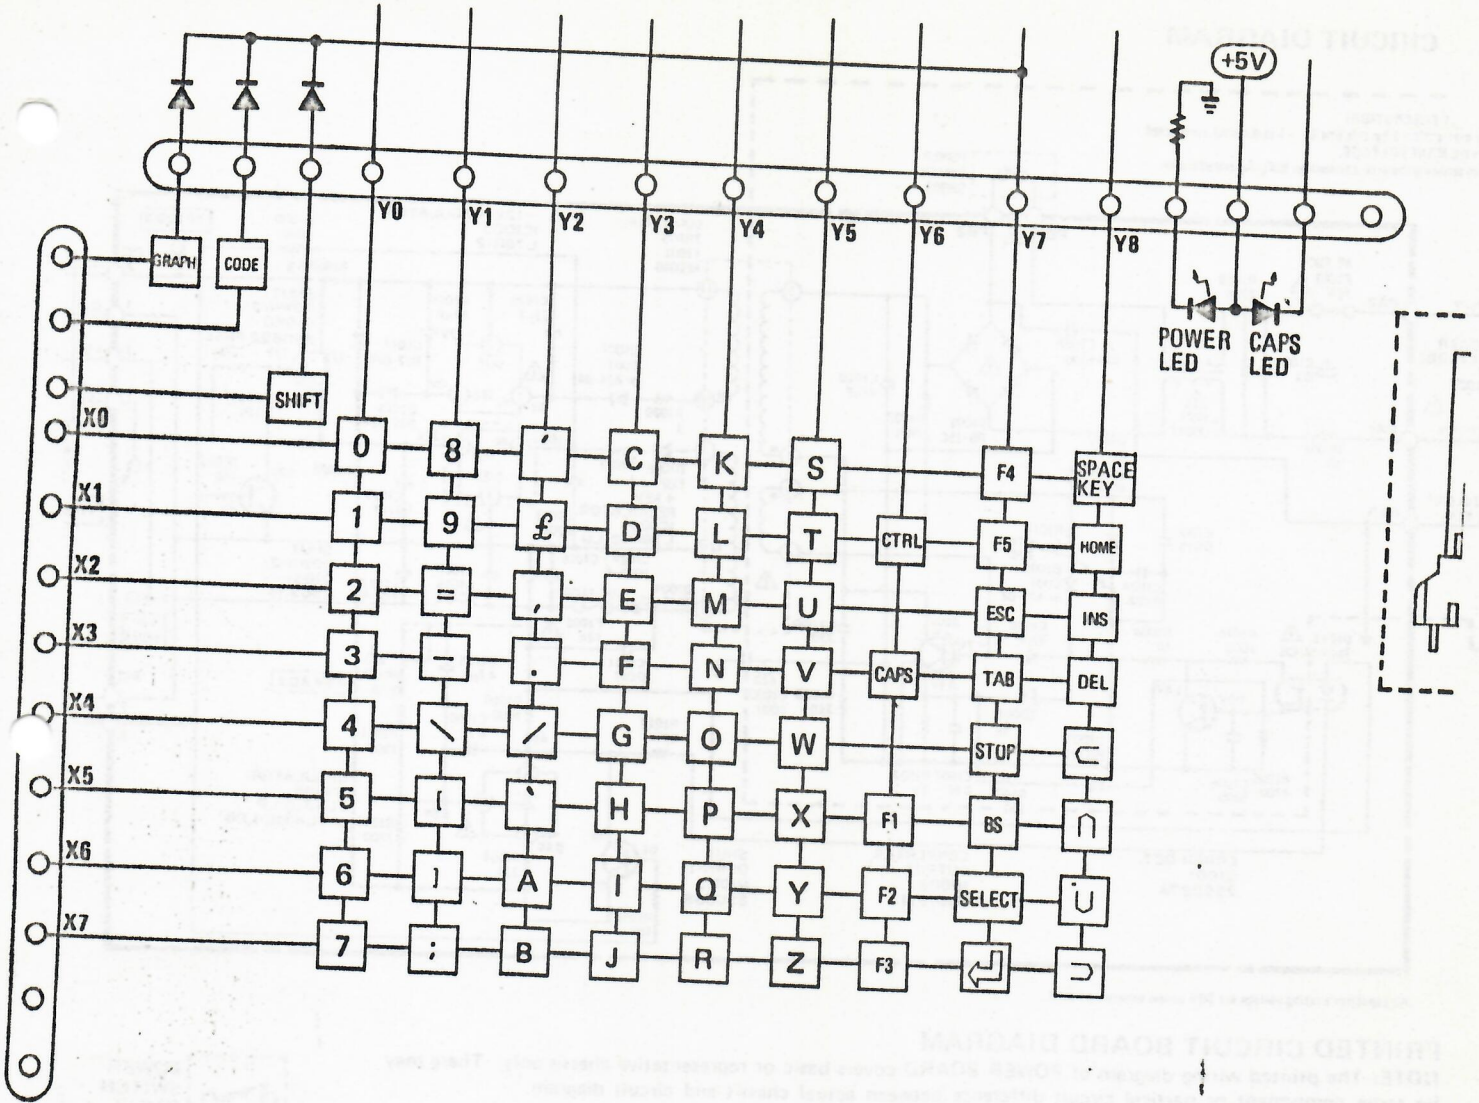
+5V

Y0 Y1 Y2 Y3 Y4 Y5 Y6 Y7 Y8

GRAPH CODE SHIFT

POWER LED CAPS LED

X0 X1 X2 X3 X4 X5 X6 X7

0 8 ' C K S F4 SPACE KEY
1 9 £ D L T CTRL F5 HOME
2 = , E M U ESC INS
3 – . F N V CAPS TAB DEL
4 \ / G O W STOP
5 [ ` H P X F1 BS
6 ] A I Q Y F2 SELECT
7 ; B J R Z F3